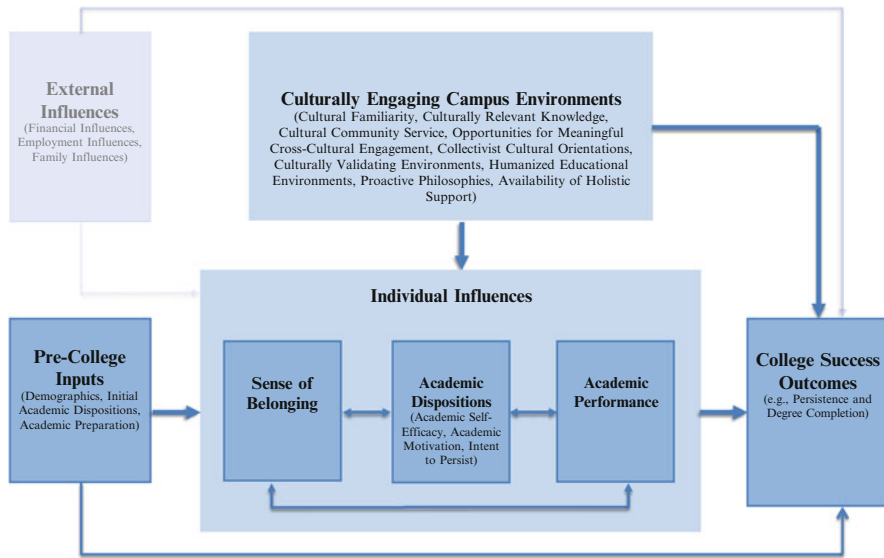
External Influences
(Financial Influences, Employment Influences, Family Influences)

Culturally Engaging Campus Environments
(Cultural Familiarity, Culturally Relevant Knowledge, Cultural Community Service, Opportunities for Meaningful Cross-Cultural Engagement, Collectivist Cultural Orientations, Culturally Validating Environments, Humanized Educational Environments, Proactive Philosophies, Availability of Holistic Support)

Individual Influences

Pre-College Inputs
(Demographics, Initial Academic Dispositions, Academic Preparation)

Sense of Belonging

Academic Dispositions
(Academic Self-Efficacy, Academic Motivation, Intent to Persist)

Academic Performance

College Success Outcomes
(e.g., Persistence and Degree Completion)